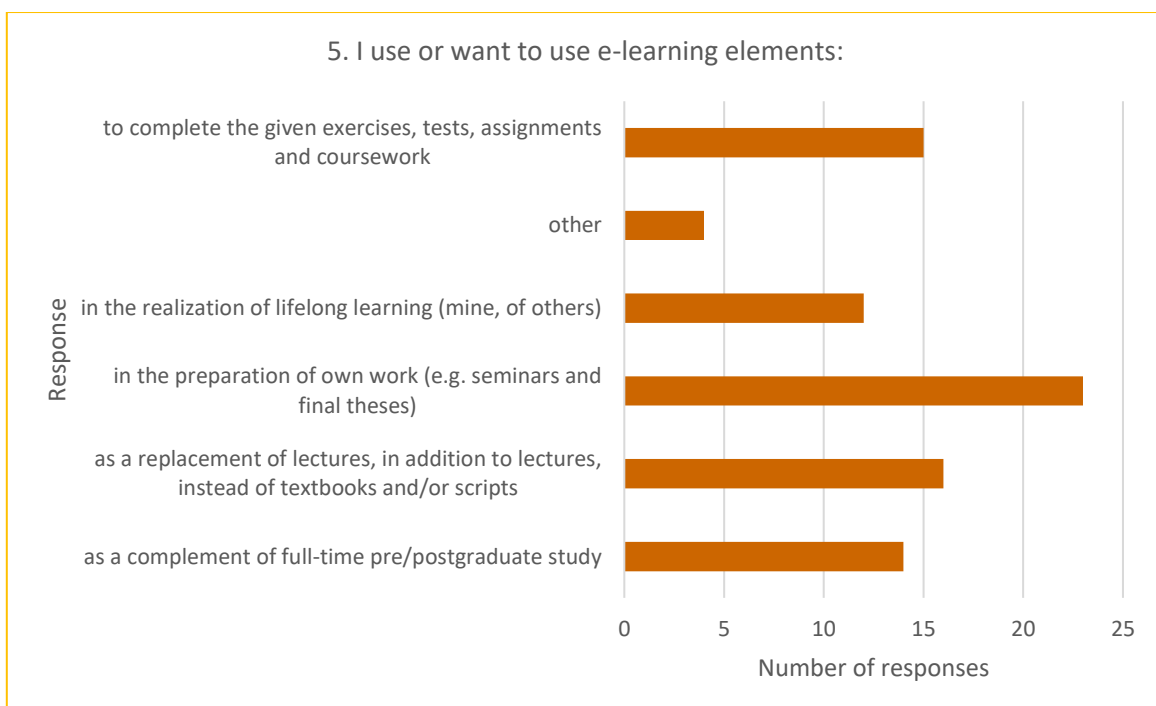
5. I use or want to use e-learning elements:

to complete the given exercises, tests, assignments and coursework

other

in the realization of lifelong learning (mine, of others)

in the preparation of own work (e.g. seminars and final theses)

as a replacement of lectures, in addition to lectures, instead of textbooks and/or scripts

as a complement of full-time pre/postgraduate study

Response

0 5 10 15 20 25

Number of responses